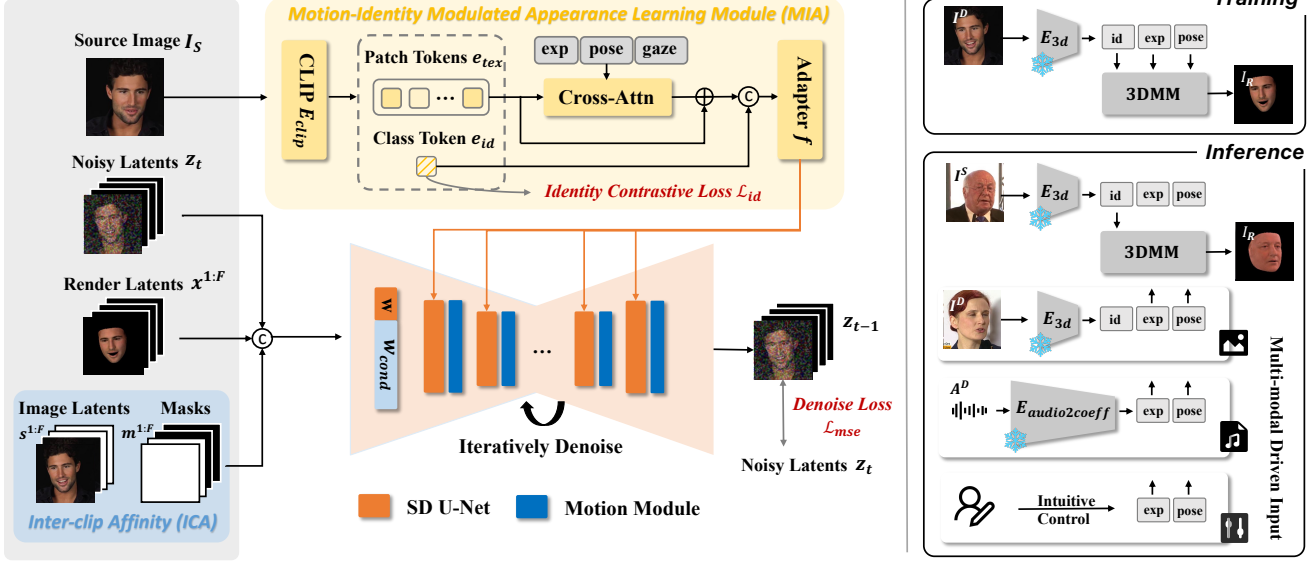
Motion-Identity Modulated Appearance Learning Module (MIA)

Source Image $I_S$

CLIP $E_{clip}$

Patch Tokens $e_{tex}$

...

Class Token $e_{id}$

exp pose gaze

Cross-Attn

C

Adapter $f$

Identity Contrastive Loss $\mathcal{L}_{id}$

Noisy Latents $z_t$

Render Latents $x^{1:F}$

C

Image Latents

Masks

$s^{1:F}$

$m^{1:F}$

Inter-clip Affinity (ICA)

W

$W_{cond}$

...

Iteratively Denoise

$z_{t-1}$

Denoise Loss $\mathcal{L}_{mse}$

Noisy Latents $z_t$

SD U-Net

Motion Module

Training

$I^D$

$E_{3d}$

id exp pose

3DMM

$I_R$

Inference

$I^S$

$E_{3d}$

id exp pose

3DMM

$I_R$

$I^D$

$E_{3d}$

id exp pose

$A^D$

$E_{audio2coeff}$

exp pose

Intuitive Control

exp pose

Multi-modal Driven Input